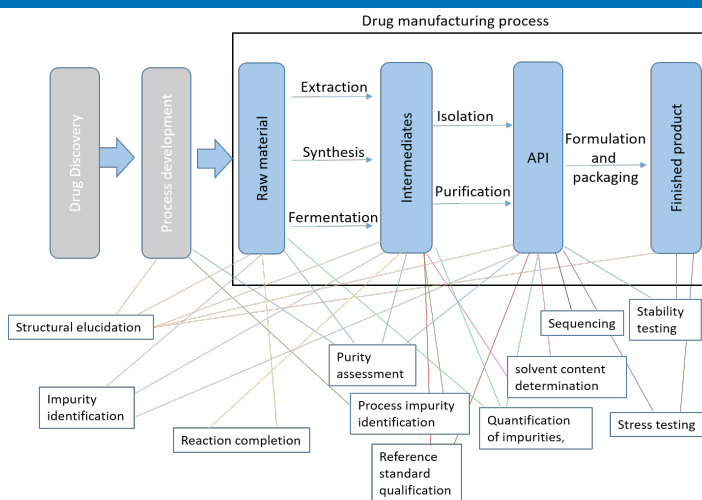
Drug manufacturing process

Drug Discovery

Process development

Raw material

Extraction

Synthesis

Fermentation

Intermediates

Isolation

Purification

API

Formulation and packaging

Finished product

Structural elucidation

Impurity identification

Reaction completion

Purity assessment

Process impurity identification

Reference standard qualification

solvent content determination

Quantification of impurities,

Sequencing

Stability testing

Stress testing